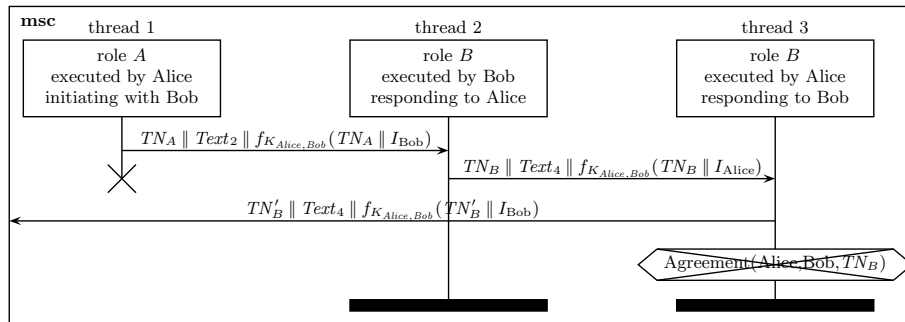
msc

thread 1

role $A$ executed by Alice initiating with Bob

thread 2

role $B$ executed by Bob responding to Alice

thread 3

role $B$ executed by Alice responding to Bob

$TN_A \parallel Text_2 \parallel f_{K_{Alice,Bob}}(TN_A \parallel I_{\text{Bob}})$

$TN_B \parallel Text_4 \parallel f_{K_{Alice,Bob}}(TN_B \parallel I_{\text{Alice}})$

$TN'_B \parallel Text_4 \parallel f_{K_{Alice,Bob}}(TN'_B \parallel I_{\text{Bob}})$

Agreement(Alice,Bob,$TN_B$)